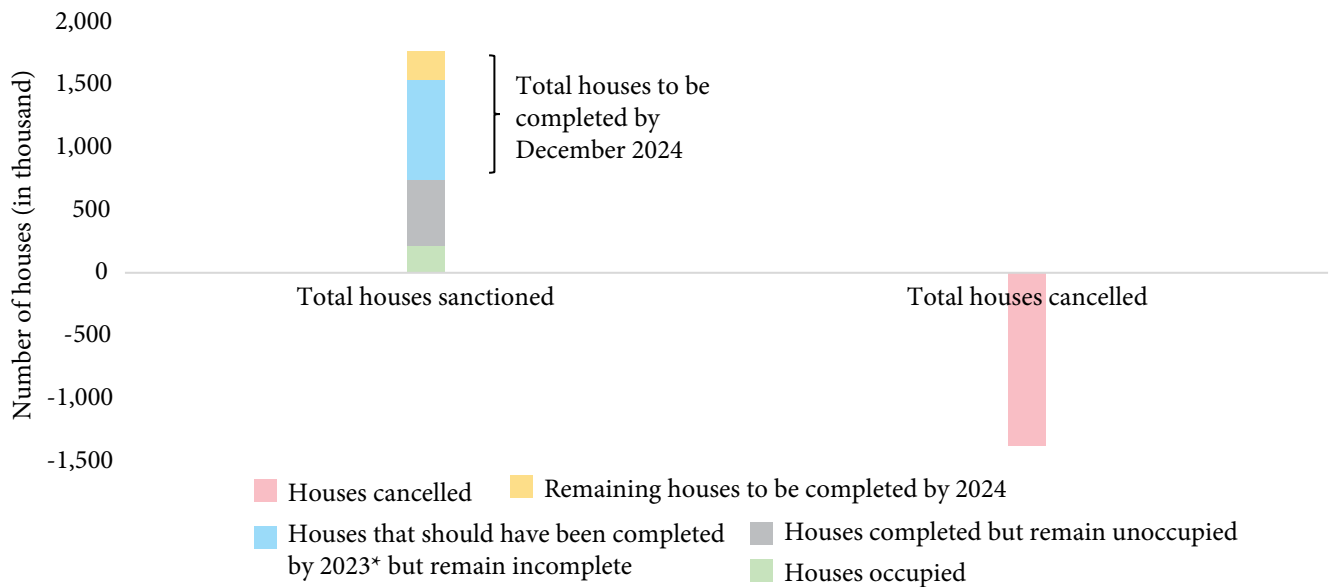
2,000
1,500
1,000
500
0
-500
-1,000
-1,500

Number of houses (in thousand)

Total houses to be completed by December 2024

Total houses sanctioned

Total houses cancelled

Houses cancelled
Remaining houses to be completed by 2024
Houses that should have been completed by 2023* but remain incomplete
Houses completed but remain unoccupied
Houses occupied